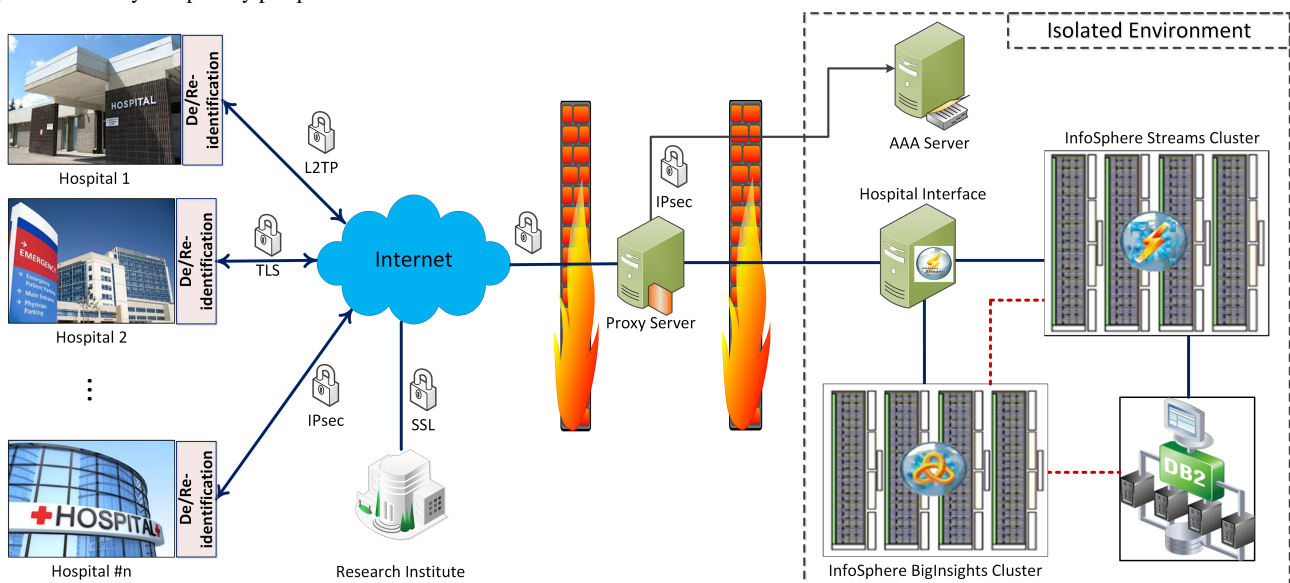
Isolated Environment

HOSPITAL

De/Re-identification

Hospital 1

L2TP

EMERGENCY

De/Re-identification

TLS

Hospital 2

Internet

⋮

IPsec

HOSPITAL

De/Re-identification

Hospital #n

SSL

Research Institute

IPsec

Proxy Server

AAA Server

Hospital Interface

InfoSphere Streams Cluster

InfoSphere BigInsights Cluster

DB2